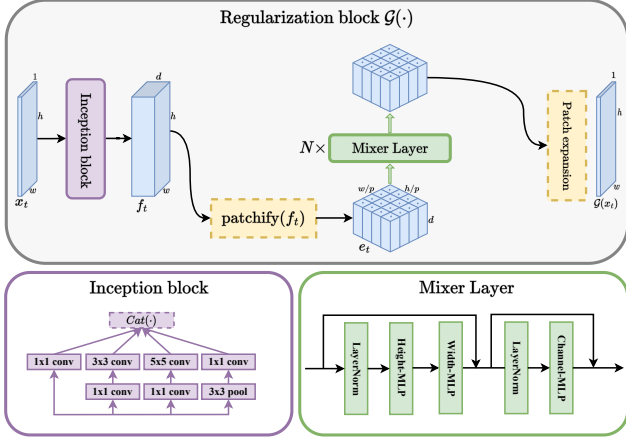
Regularization block $\mathcal{G}(\cdot)$

1

$h$

$w$

$x_t$

Inception block

$d$

$h$

$w$

$f_t$

patchify$(f_t)$

$w/p$

$h/p$

$d$

$e_t$

$N\times$

Mixer Layer

Patch expansion

1

$h$

$w$

$\mathcal{G}(x_t)$

Inception block

$Cat(\cdot)$

1x1 conv

3x3 conv

5x5 conv

1x1 conv

1x1 conv

1x1 conv

3x3 pool

Mixer Layer

LayerNorm

Height-MLP

Width-MLP

LayerNorm

Channel-MLP